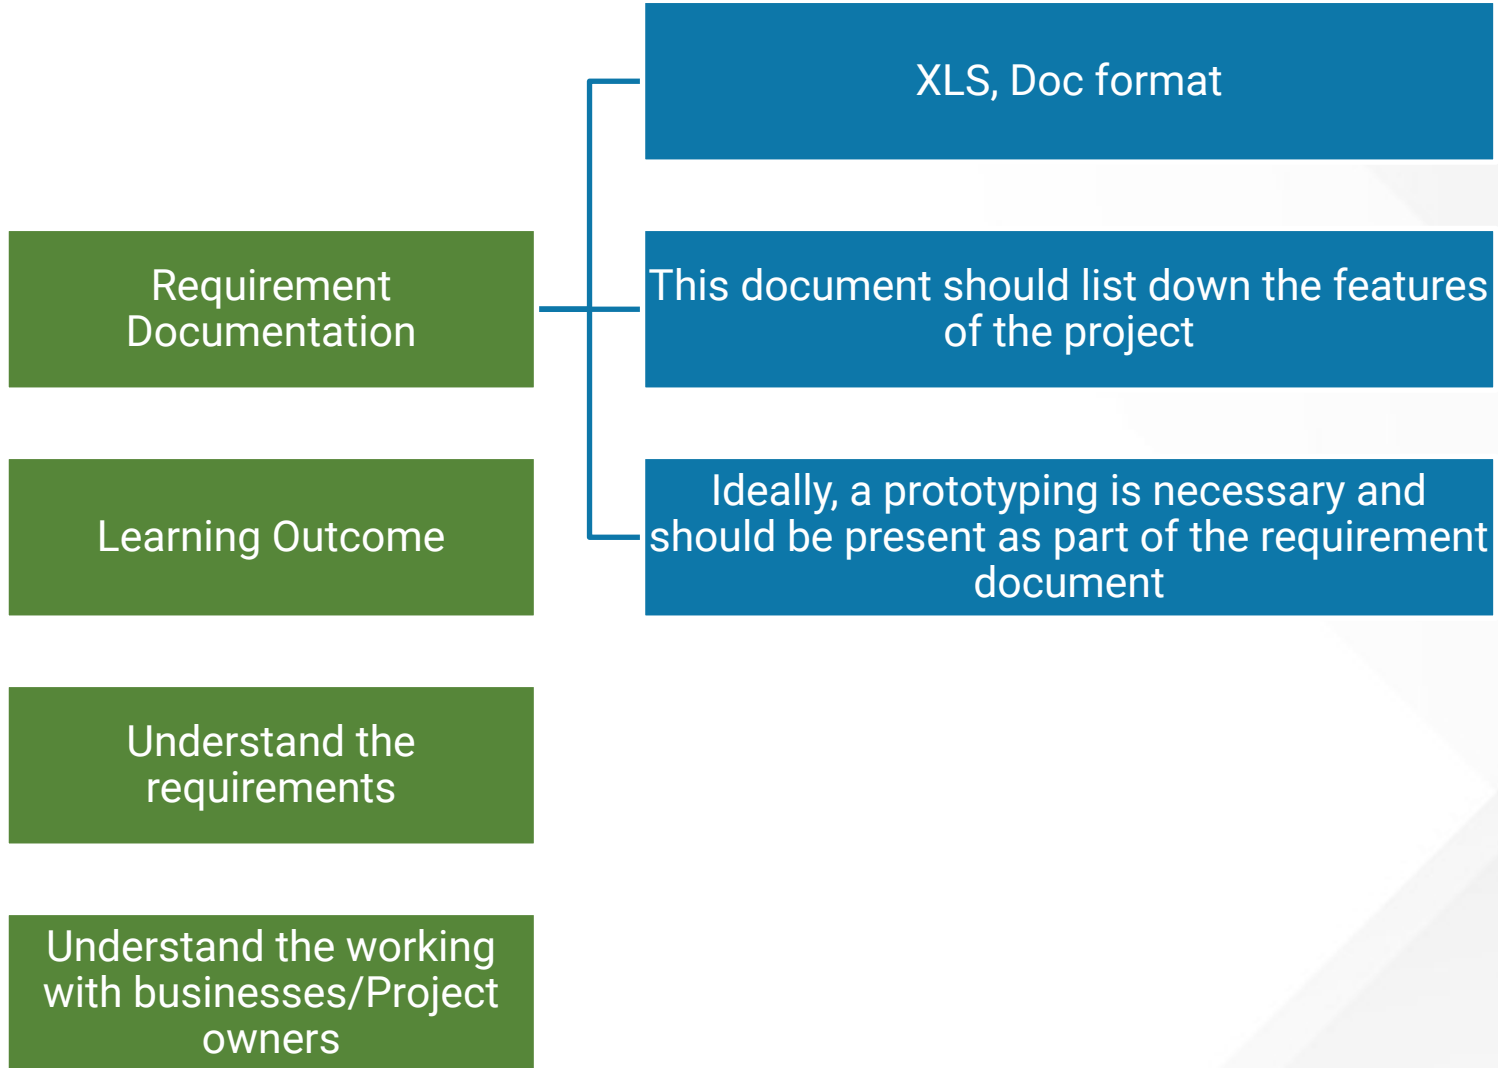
Requirement Documentation

XLS, Doc format

This document should list down the features of the project

Ideally, a prototyping is necessary and should be present as part of the requirement document

Learning Outcome

Understand the requirements

Understand the working with businesses/Project owners